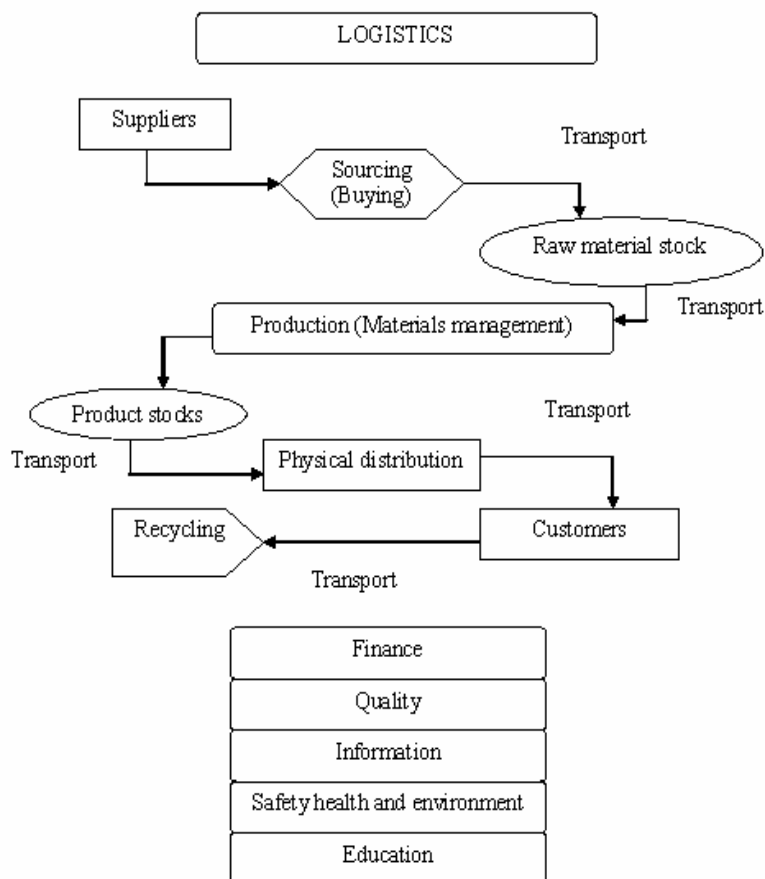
LOGISTICS

Suppliers

Transport

Sourcing (Buying)

Raw material stock

Transport

Production (Materials management)

Product stocks

Transport

Transport

Physical distribution

Recycling

Customers

Transport

Finance

Quality

Information

Safety health and environment

Education